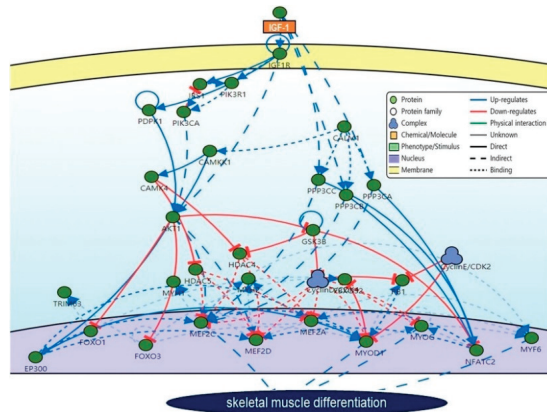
IGF-1

IGF1R

IRS1

PIK3R1

PDPK1

PIK3CA

CAMKK1

CAMK4

PPP3CC

PPP3CB

PPP3CA

AKT1

GSK3B

HDAC4

HDAC5

TRIM63

CyclinE/CDK2

FOXO1

FOXO3

MEF2C

MEF2D

MEF2A

MYOD1

MYOG

NFATC2

MYF6

EP300

Protein

Protein family

Complex

Chemical/Molecule

Phenotype/Stimulus

Nucleus

Membrane

Up-regulates

Down-regulates

Physical interaction

Unknown

Direct

Indirect

Binding

skeletal muscle differentiation